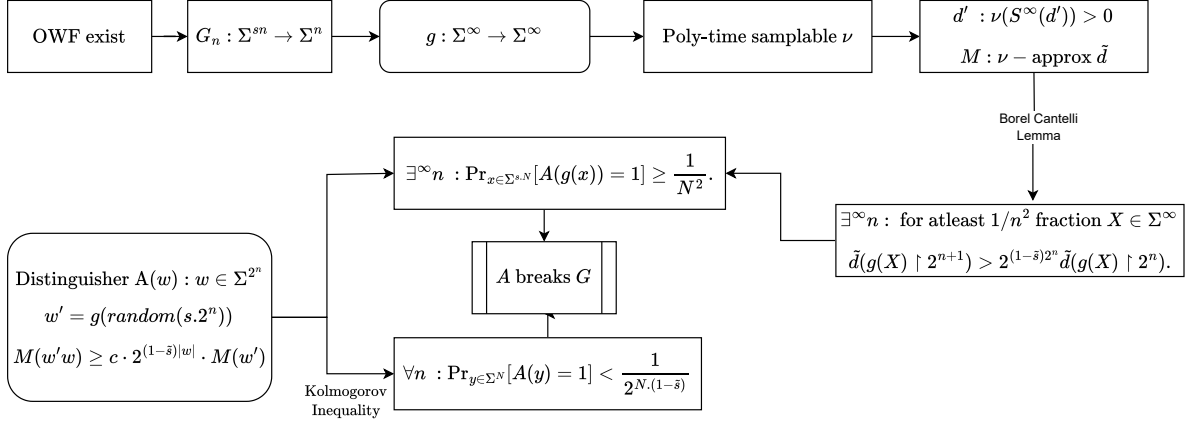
OWF exist

$G_n : \Sigma^{sn} \to \Sigma^n$

$g : \Sigma^\infty \to \Sigma^\infty$

Poly-time samplable $\nu$

$d' : \nu(S^\infty(d')) > 0$

$M : \nu - \text{approx } \tilde{d}$

Borel Cantelli Lemma

$\exists^\infty n : \text{for atleast } 1/n^2 \text{ fraction } X \in \Sigma^\infty$

$\tilde{d}(g(X) \restriction 2^{n+1}) > 2^{(1-\tilde{s})2^n} \tilde{d}(g(X) \restriction 2^n).$

$\exists^\infty n : \Pr_{x \in \Sigma^{s.N}}[A(g(x)) = 1] \geq \frac{1}{N^2}.$

$A$ breaks $G$

Distinguisher $\text{A}(w) : w \in \Sigma^{2^n}$

$w' = g(random(s.2^n))$

$M(w'w) \geq c \cdot 2^{(1-\tilde{s})|w|} \cdot M(w')$

$\forall n : \Pr_{y \in \Sigma^N}[A(y) = 1] < \frac{1}{2^{N.(1-\tilde{s})}}$

Kolmogorov Inequality